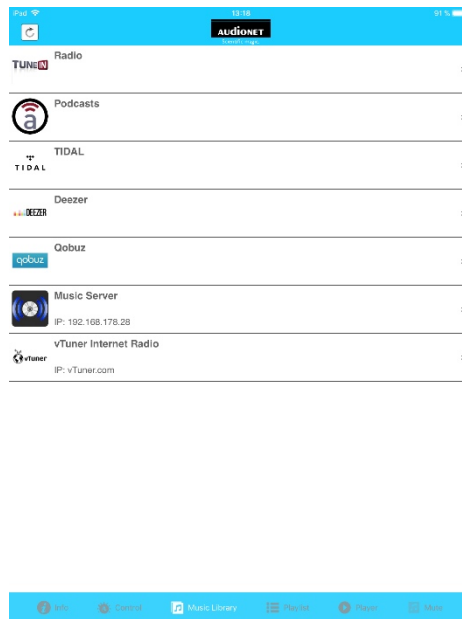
iPad
13:18
91 %
AUDIONET
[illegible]

TUNEIN
Radio

Podcasts

TIDAL
TIDAL

DEEZER
Deezer

qobuz
Qobuz

Music Server
IP: 192.168.178.28

vTuner
vTuner Internet Radio
IP: vTuner.com

Info
Control
Music Library
Playlist
Player
More